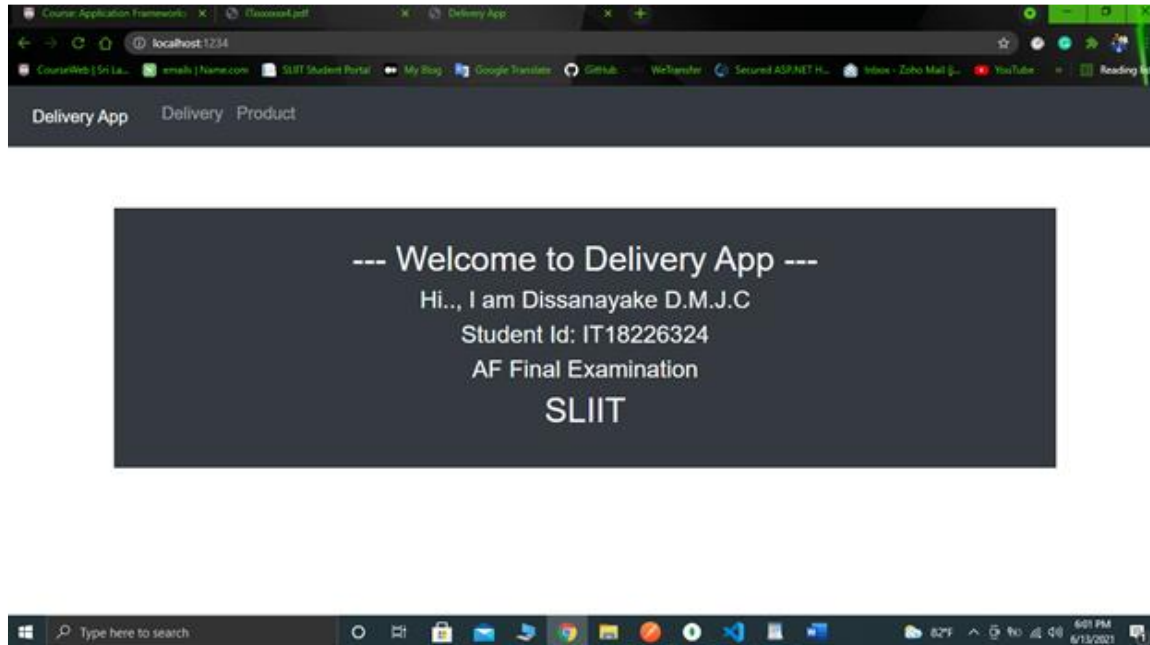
Course: Application Frameworks × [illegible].pdf × Delivery App × +

localhost:1234

CourseWeb | Sri La... emails | Name.com SLIIT Student Portal My Blog Google Translate GitHub WeTransfer Secured ASP.NET H... Inbox - Zoho Mail (J... YouTube » Reading list

Delivery App Delivery Product

--- Welcome to Delivery App ---

Hi.., I am Dissanayake D.M.J.C

Student Id: IT18226324

AF Final Examination

SLIIT

Type here to search

82°F 6:01 PM 6/13/2021